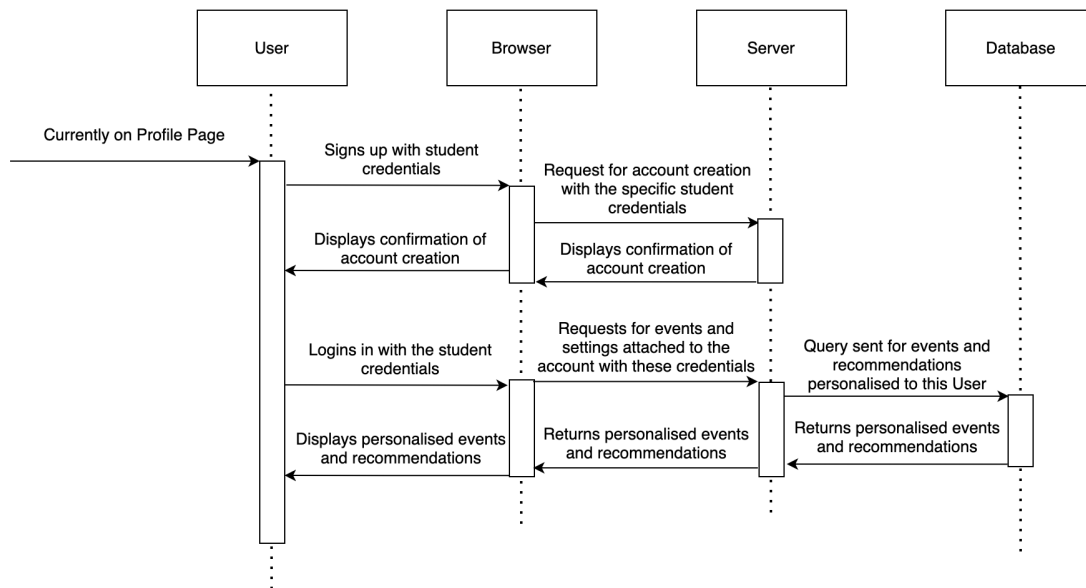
User

Browser

Server

Database

Currently on Profile Page

Signs up with student credentials

Request for account creation with the specific student credentials

Displays confirmation of account creation

Displays confirmation of account creation

Logins in with the student credentials

Requests for events and settings attached to the account with these credentials

Query sent for events and recommendations personalised to this User

Returns personalised events and recommendations

Returns personalised events and recommendations

Displays personalised events and recommendations